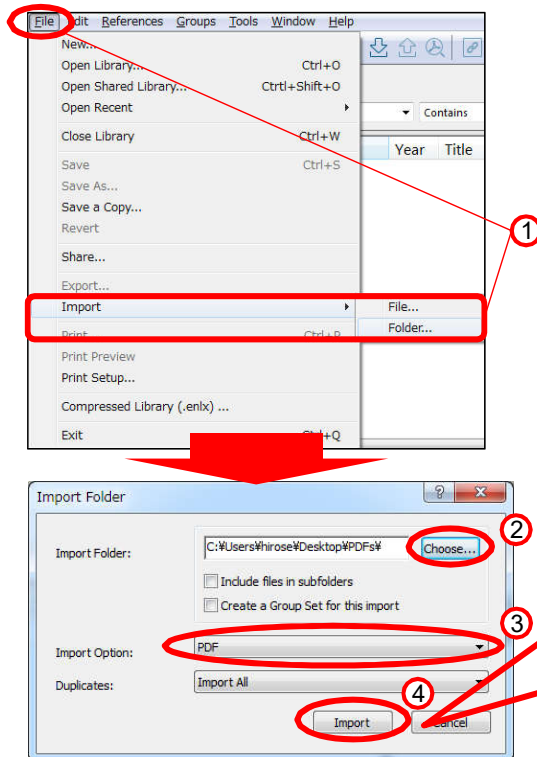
File Edit References Groups Tools Window Help

New...
Open Library... Ctrl+O
Open Shared Library... Ctrl+Shift+O
Open Recent
Close Library Ctrl+W
Save Ctrl+S
Save As...
Save a Copy...
Revert
Share...
Export...
Import
Print Ctrl+P
Print Preview
Print Setup...
Compressed Library (.enlx) ...
Exit Ctrl+Q

File...
Folder...

Contains
Year Title

1

Import Folder

Import Folder: C:¥Users¥hirose¥Desktop¥PDFs¥ Choose...
Include files in subfolders
Create a Group Set for this import
Import Option: PDF
Duplicates: Import All
Import Cancel

2
3
4